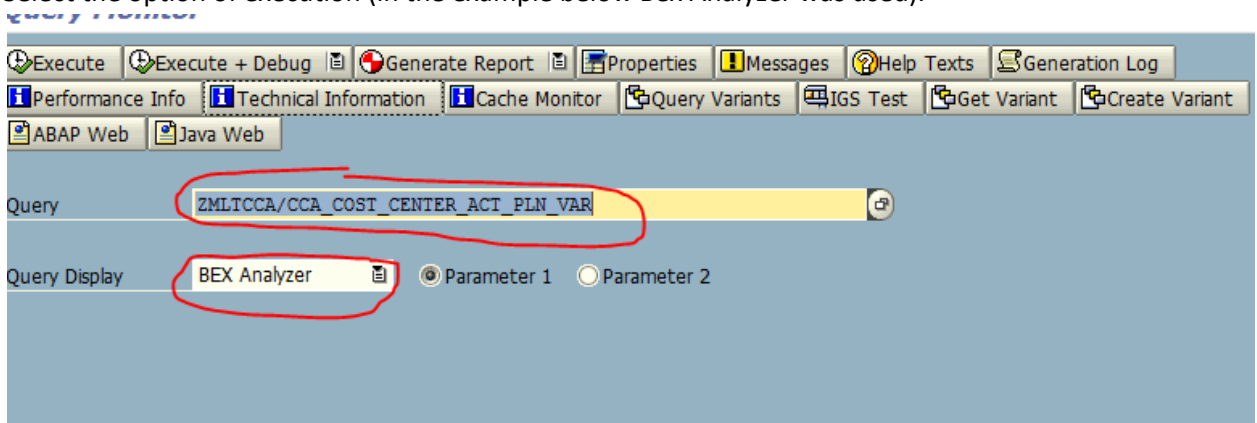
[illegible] the option of execution (in the example below BEx Analyzer was used).

Query Monitor

Execute | Execute + Debug | Generate Report | Properties | Messages | Help Texts | Generation Log
Performance Info | Technical Information | Cache Monitor | Query Variants | IGS Test | Get Variant | Create Variant
ABAP Web | Java Web

Query ZMLTCCA/CCA_COST_CENTER_ACT_PLN_VAR

Query Display BEX Analyzer Parameter 1 Parameter 2